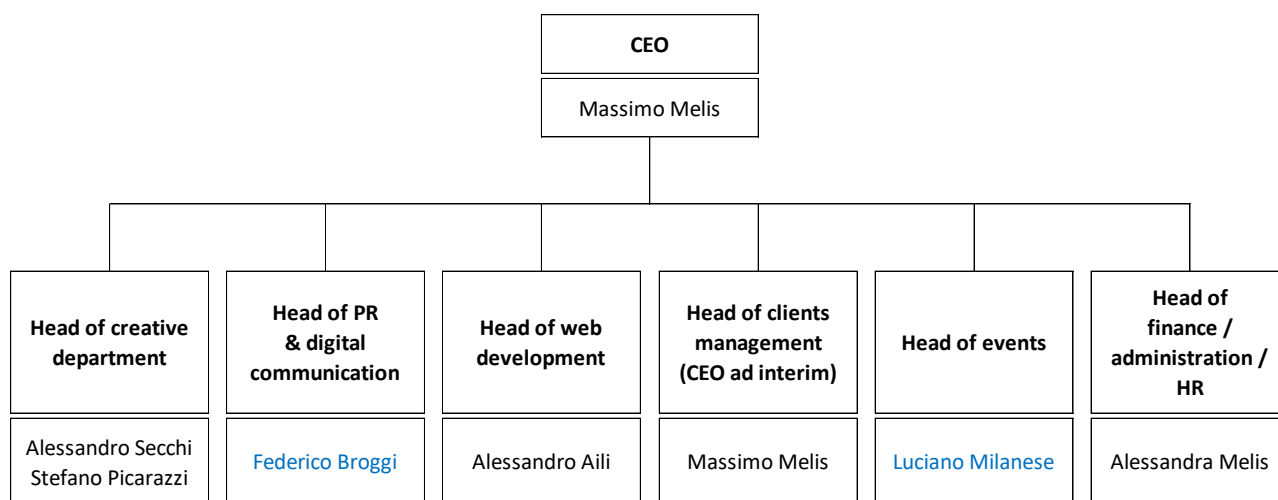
CEO

Massimo Melis

Head of creative department

Alessandro Secchi
Stefano Picarazzi

Head of PR & digital communication

Federico Broggi

Head of web development

Alessandro Aili

Head of clients management (CEO ad interim)

Massimo Melis

Head of events

Luciano Milanese

Head of finance / administration / HR

Alessandra Melis